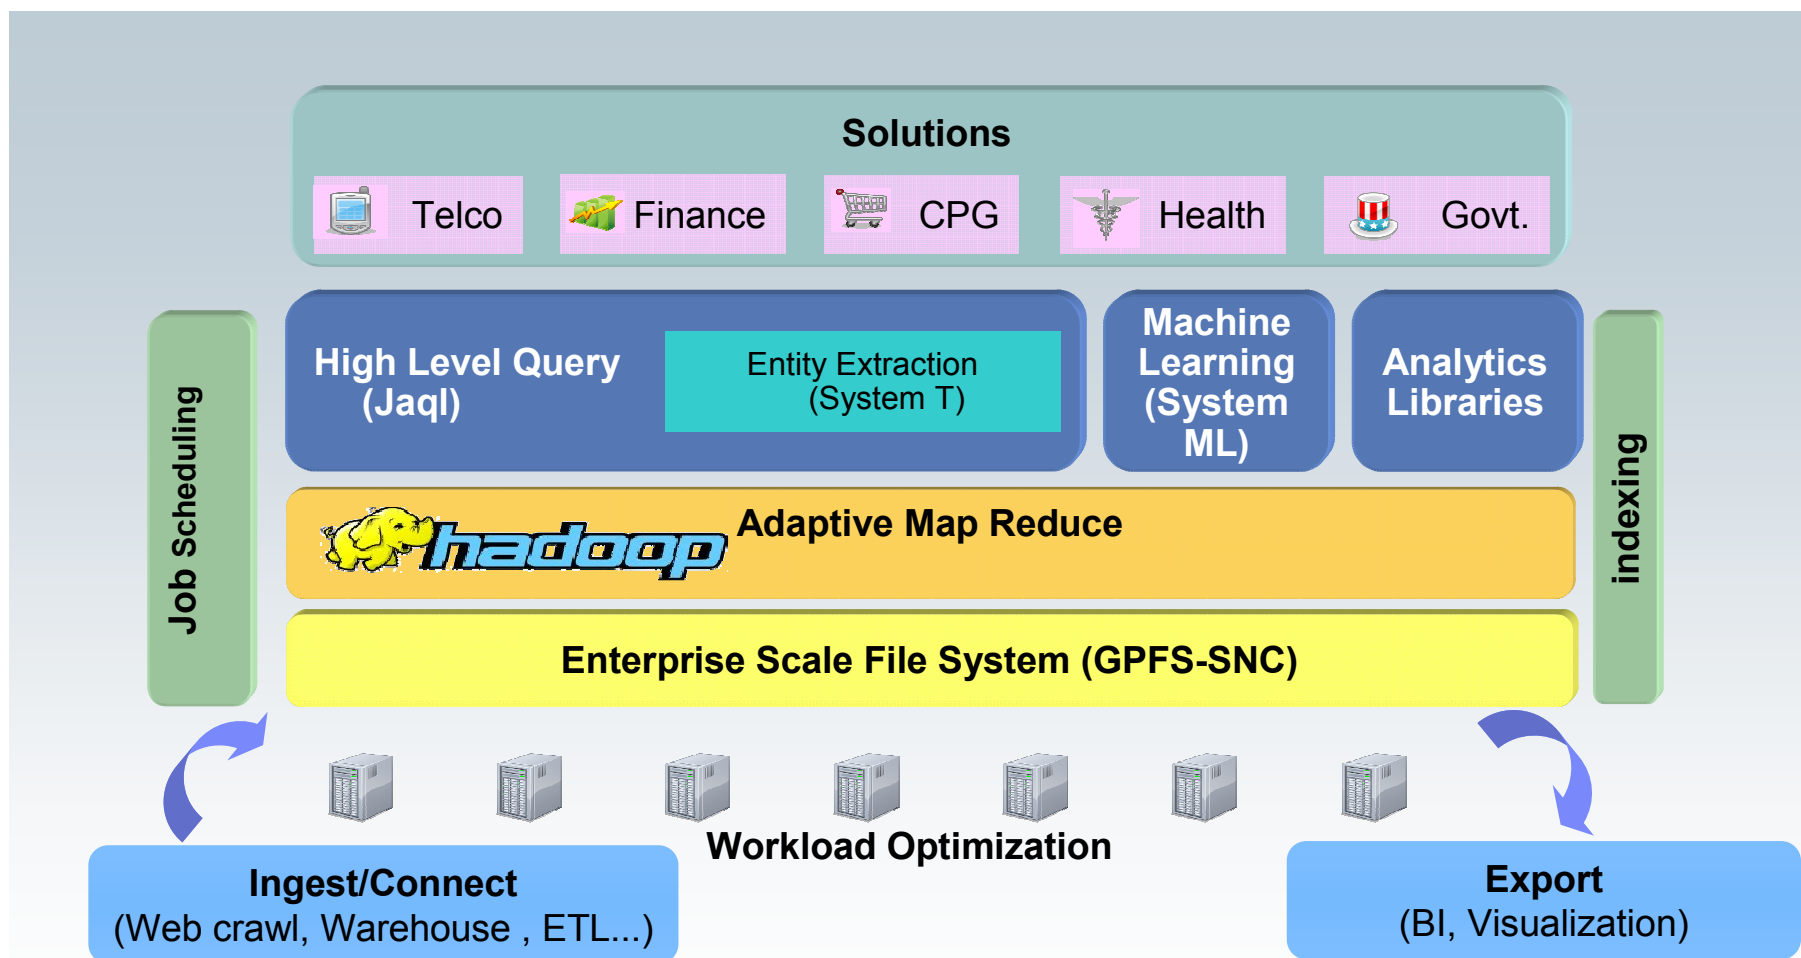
Solutions

Telco

Finance

CPG

Health

Govt.

Job Scheduling

High Level Query (Jaql)

Entity Extraction (System T)

Machine Learning (System ML)

Analytics Libraries

indexing

hadoop

Adaptive Map Reduce

Enterprise Scale File System (GPFS-SNC)

Workload Optimization

Ingest/Connect
(Web crawl, Warehouse , ETL...)

Export
(BI, Visualization)